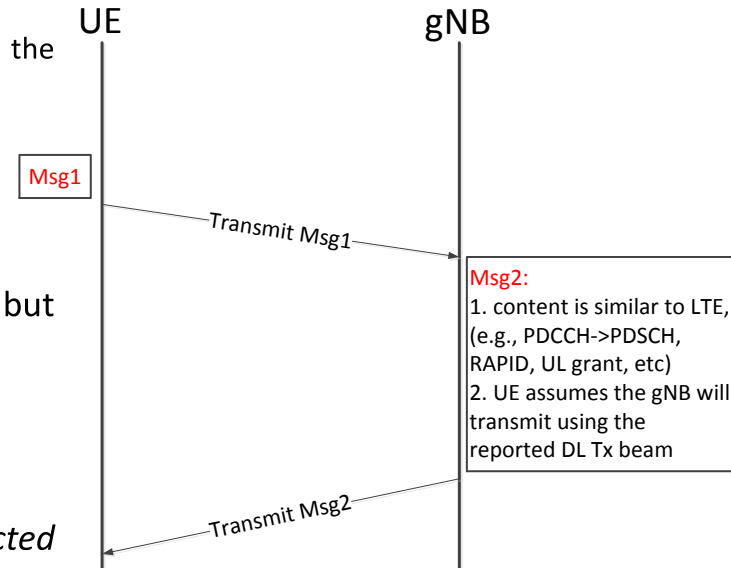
the

UE

gNB

Msg1

Transmit Msg1

Msg2:
1. content is similar to LTE, (e.g., PDCCH->PDSCH, RAPID, UL grant, etc)
2. UE assumes the gNB will transmit using the reported DL Tx beam

but

Transmit Msg2

cted